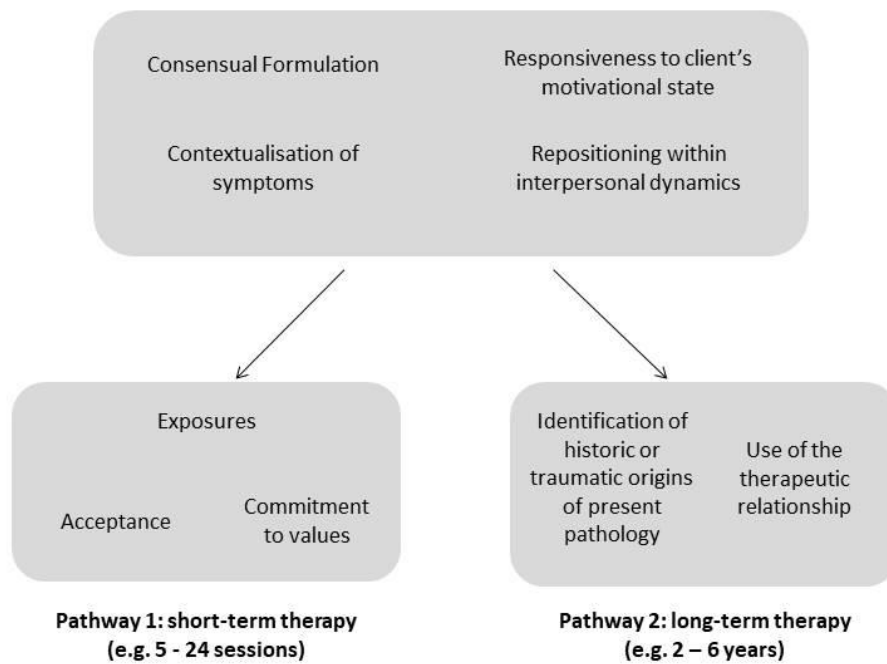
Consensual Formulation

Responsiveness to client's motivational state

Contextualisation of symptoms

Repositioning within interpersonal dynamics

Exposures

Acceptance

Commitment to values

Identification of historic or traumatic origins of present pathology

Use of the therapeutic relationship

**Pathway 1: short-term therapy (e.g. 5 - 24 sessions)**

**Pathway 2: long-term therapy (e.g. 2 – 6 years)**